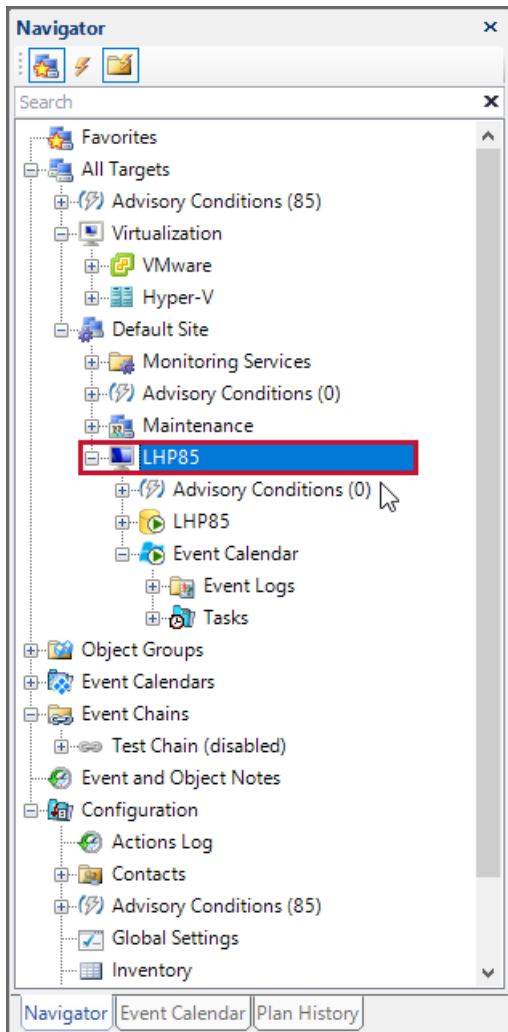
Navigator ×

Search ×

Favorites
All Targets
Advisory Conditions (85)
Virtualization
VMware
Hyper-V
Default Site
Monitoring Services
Advisory Conditions (0)
Maintenance
LHP85
Advisory Conditions (0)
LHP85
Event Calendar
Event Logs
Tasks
Object Groups
Event Calendars
Event Chains
Test Chain (disabled)
Event and Object Notes
Configuration
Actions Log
Contacts
Advisory Conditions (85)
Global Settings
Inventory

Navigator | Event Calendar | Plan History